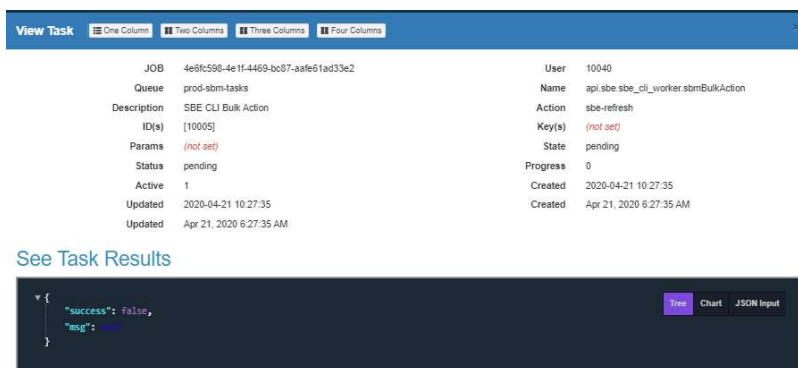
View Task One Column Two Columns Three Columns Four Columns

| | | | |
|---|---|---|---|
| JOB | 4e6fc598-4e1f-4469-bc87-aafe61ad33e2 | User | 10040 |
| Queue | prod-sbm-tasks | Name | api.sbe.sbe_cli_worker.sbmBulkAction |
| Description | SBE CLI Bulk Action | Action | sbe-refresh |
| ID(s) | [10005] | Key(s) | (not set) |
| Params | (not set) | State | pending |
| Status | pending | Progress | 0 |
| Active | 1 | Created | 2020-04-21 10:27:35 |
| Updated | 2020-04-21 10:27:35 | Created | Apr 21, 2020 6:27:35 AM |
| Updated | Apr 21, 2020 6:27:35 AM | | |

See Task Results

Tree Chart JSON Input

{
"success": false,
"msg": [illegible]
}